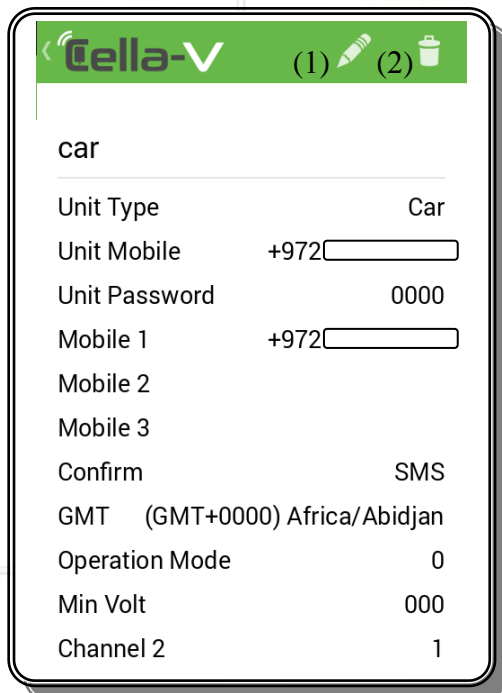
Cella-V (1) (2)

car

| Unit Type | Car |
|---|---|
| Unit Mobile | +972 |
| Unit Password | 0000 |
| Mobile 1 | +972 |
| Mobile 2 | |
| Mobile 3 | |
| Confirm | SMS |
| GMT | (GMT+0000) Africa/Abidjan |
| Operation Mode | 0 |
| Min Volt | 000 |
| Channel 2 | 1 |